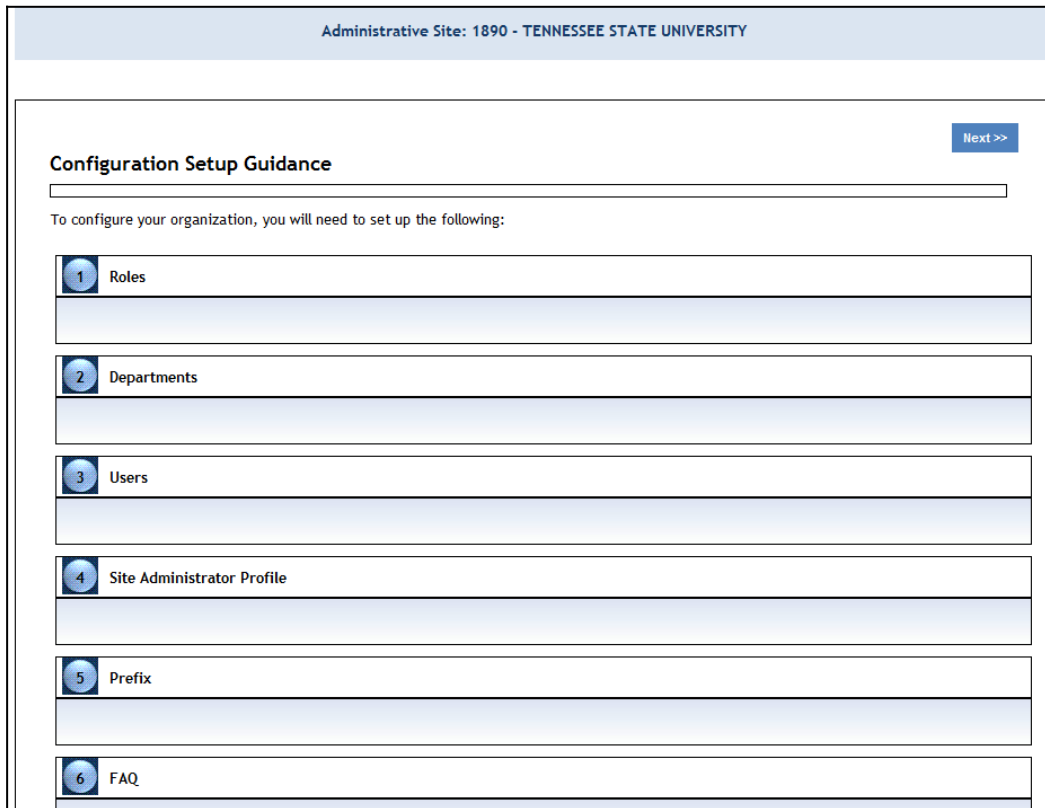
Administrative Site: 1890 - TENNESSEE STATE UNIVERSITY

Next >>

Configuration Setup Guidance

To configure your organization, you will need to set up the following:

1 Roles

2 Departments

3 Users

4 Site Administrator Profile

5 Prefix

6 FAQ